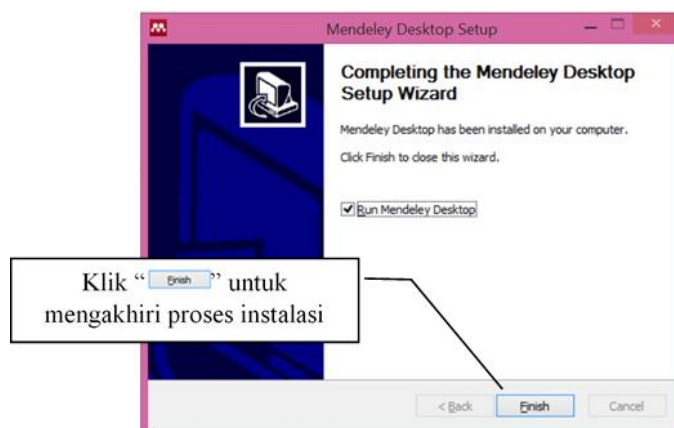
Mendeley Desktop Setup

Completing the Mendeley Desktop Setup Wizard

Mendeley Desktop has been installed on your computer.

Click Finish to close this wizard.

Run Mendeley Desktop

Klik " Finish " untuk mengakhiri proses instalasi

< Back

Finish

Cancel